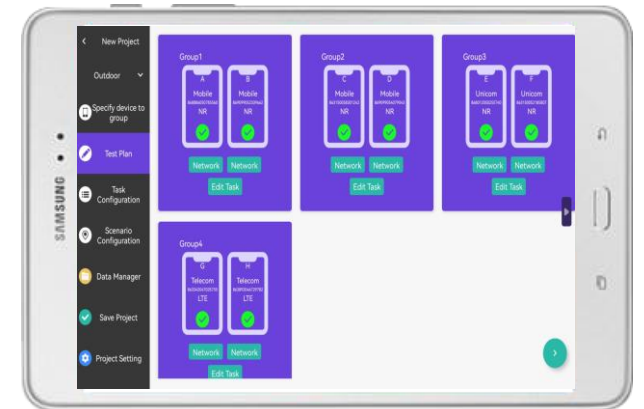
SAMSUNG

< New Project

Outdoor

Specify device to group

Test Plan

Task Configuration

Scenario Configuration

Data Manager

Save Project

Project Setting

Group1

A
Mobile
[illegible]
NR

B
Mobile
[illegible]
NR

Network Network

Edit Task

Group2

C
Mobile
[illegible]
NR

D
Mobile
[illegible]
NR

Network Network

Edit Task

Group3

E
Unicom
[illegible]
NR

F
Unicom
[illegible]
NR

Network Network

Edit Task

Group4

G
Telecom
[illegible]
LTE

H
Telecom
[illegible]
LTE

Network Network

Edit Task